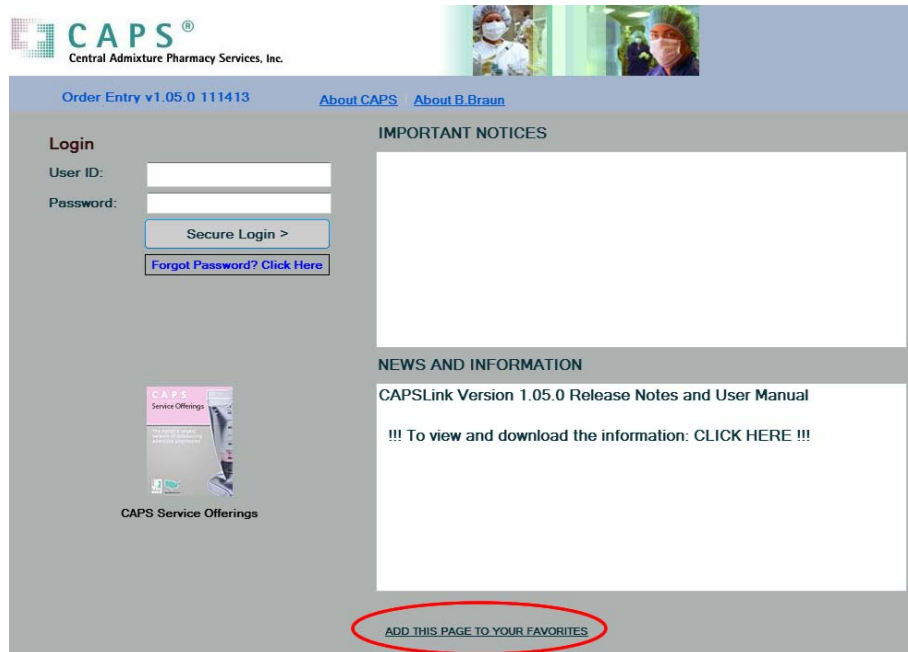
CAPS®
Central Admixture Pharmacy Services, Inc.

Order Entry v1.05.0 111413
About CAPS | About B.Braun

Login
User ID:
Password:
Secure Login >
Forgot Password? Click Here

CAPS
Service Offerings
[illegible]

CAPS Service Offerings

IMPORTANT NOTICES

NEWS AND INFORMATION
CAPSLink Version 1.05.0 Release Notes and User Manual

!!! To view and download the information: CLICK HERE !!!

ADD THIS PAGE TO YOUR FAVORITES